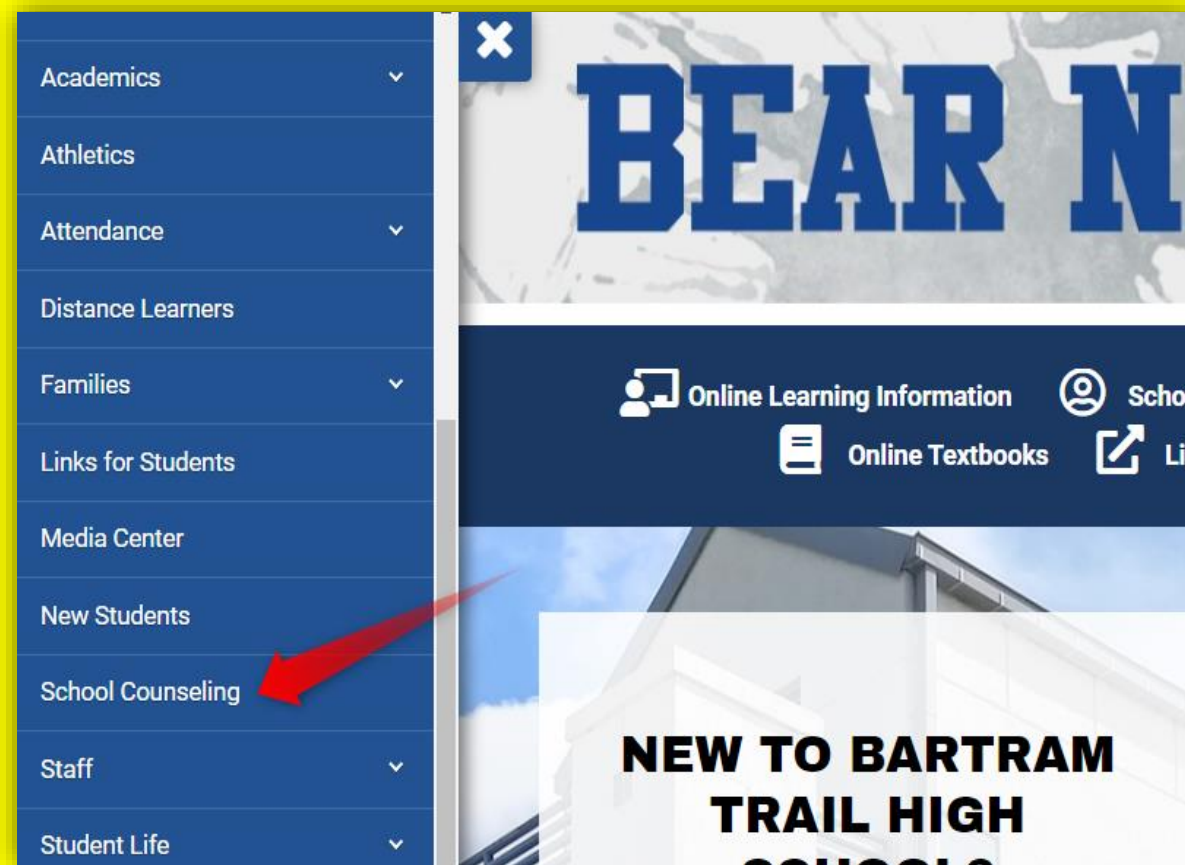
Academics
Athletics
Attendance
Distance Learners
Families
Links for Students
Media Center
New Students
School Counseling
Staff
Student Life

BEAR N

Online Learning Information
Scho
Online Textbooks
Li

NEW TO BARTRAM TRAIL HIGH
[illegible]